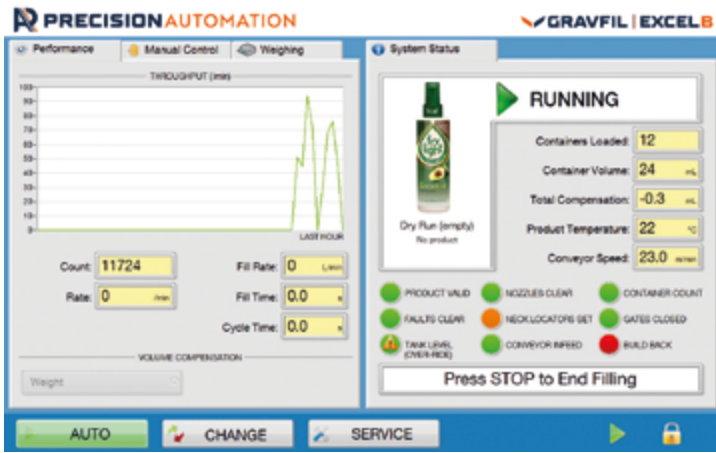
PRECISION AUTOMATION

GRAVFIL | EXCEL B

Performance | Manual Control | Weighing

THROUGHPUT (/min)

100
90
80
70
60
50
40
30
20
10
0

LAST HOUR

Count: 11724
Rate: 0 /min

Fill Rate: 0 L/min
Fill Time: 0.0 s
Cycle Time: 0.0 s

VOLUME COMPENSATION

Weight

System Status

RUNNING

Dry Run (empty)
No product

Containers Loaded: 12
Container Volume: 24 mL
Total Compensation: -0.3 mL
Product Temperature: 22 °C
Conveyor Speed: 23.0 m/min

PRODUCT VALID
NOZZLES CLEAR
CONTAINER COUNT
FAULTS CLEAR
NECK LOCATORS SET
GATES CLOSED
TANK LEVEL (OVER-RIDE)
CONVEYOR INFEED
BUILD BACK

Press STOP to End Filling

AUTO
CHANGE
SERVICE